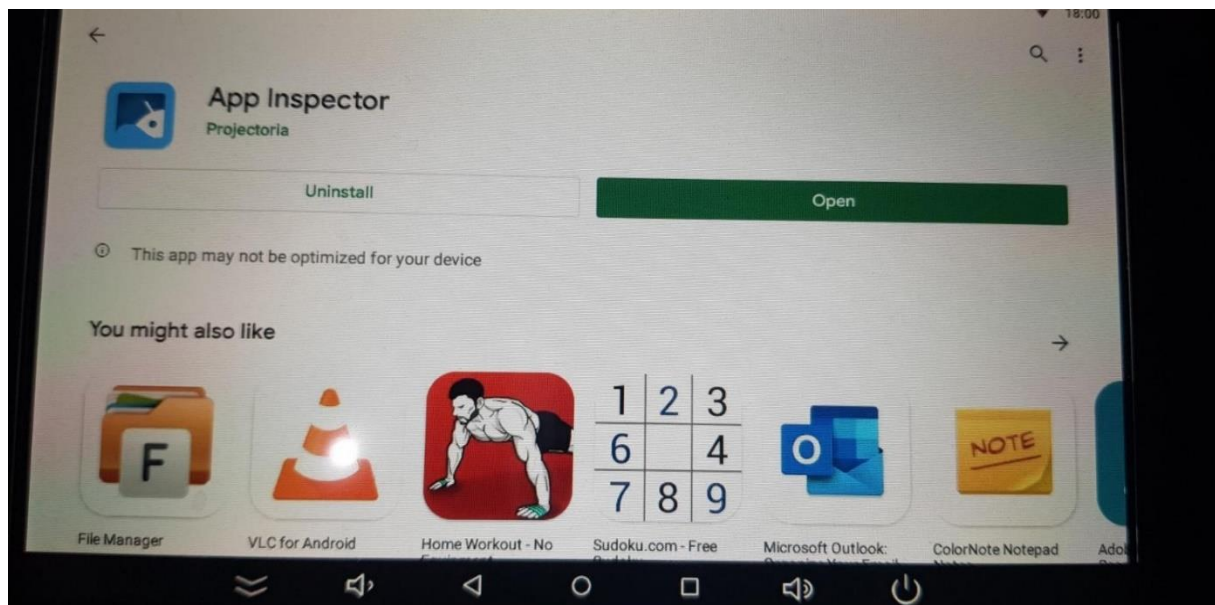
18:00

App Inspector
Projectoria

Uninstall

Open

This app may not be optimized for your device

You might also like

F

| 1 | 2 | 3 |
|---|---|---|
| 6 |   | 4 |
| 7 | 8 | 9 |

O

NOTE

File Manager

VLC for Android

Home Workout - No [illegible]

Sudoku.com - Free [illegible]

Microsoft Outlook: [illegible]

ColorNote Notepad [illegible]

Ado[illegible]